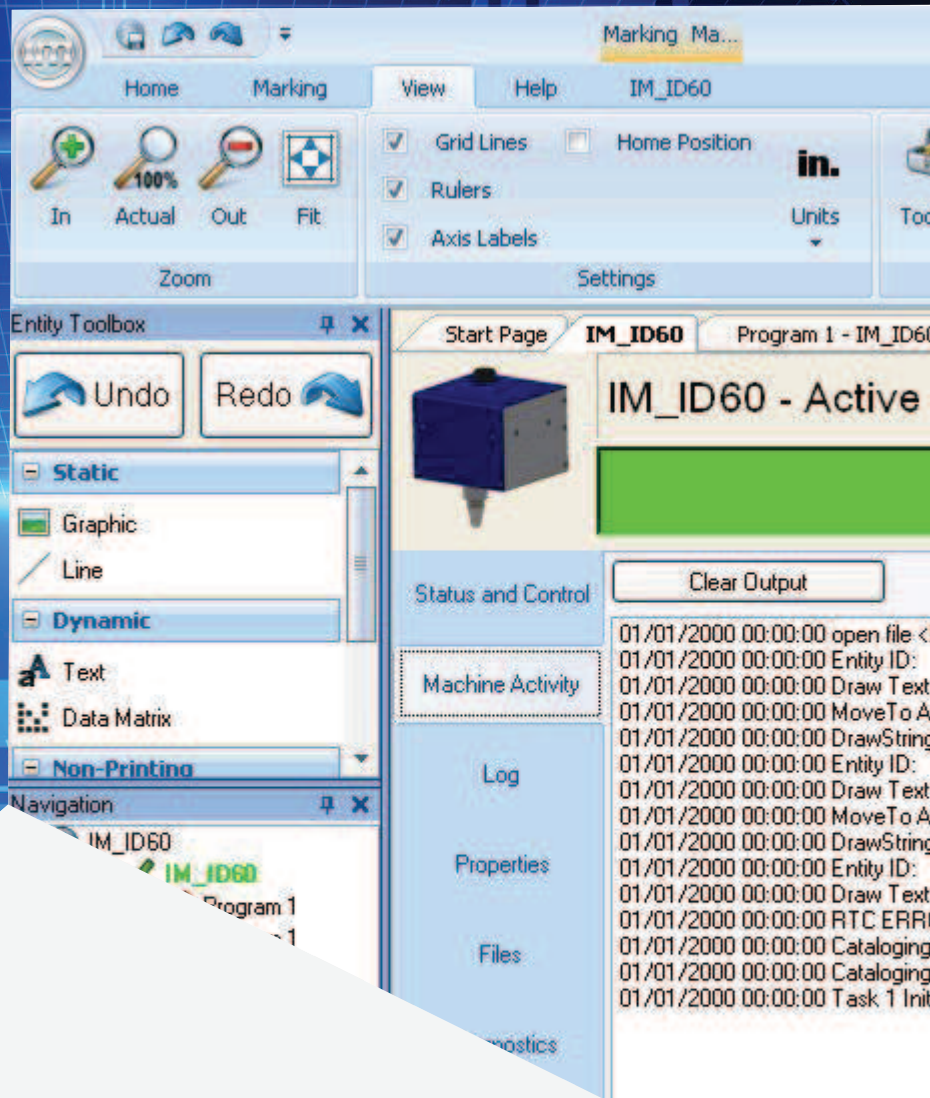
Marking Ma...

Home Marking View Help IM_ID60

In Actual Out Fit
100%
Zoom

Grid Lines Home Position
Rulers
Axis Labels
in.
Units
Settings

Too

Entity Toolbox

Undo Redo

Static
Graphic
Line
Dynamic
Text
Data Matrix
Non-Printing

Navigation
IM_ID60
IM_ID60
Program 1
1

Start Page IM_ID60 Program 1 - IM_ID6

IM_ID60 - Active

Status and Control
Machine Activity
Log
Properties
Files
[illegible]nostics

Clear Output

01/01/2000 00:00:00 open file <
01/01/2000 00:00:00 Entity ID:
01/01/2000 00:00:00 Draw Text
01/01/2000 00:00:00 MoveTo A
01/01/2000 00:00:00 DrawString
01/01/2000 00:00:00 Entity ID:
01/01/2000 00:00:00 Draw Text
01/01/2000 00:00:00 MoveTo A
01/01/2000 00:00:00 DrawString
01/01/2000 00:00:00 Entity ID:
01/01/2000 00:00:00 Draw Text
01/01/2000 00:00:00 RTC ERR
01/01/2000 00:00:00 Cataloging
01/01/2000 00:00:00 Cataloging
01/01/2000 00:00:00 Task 1 Init